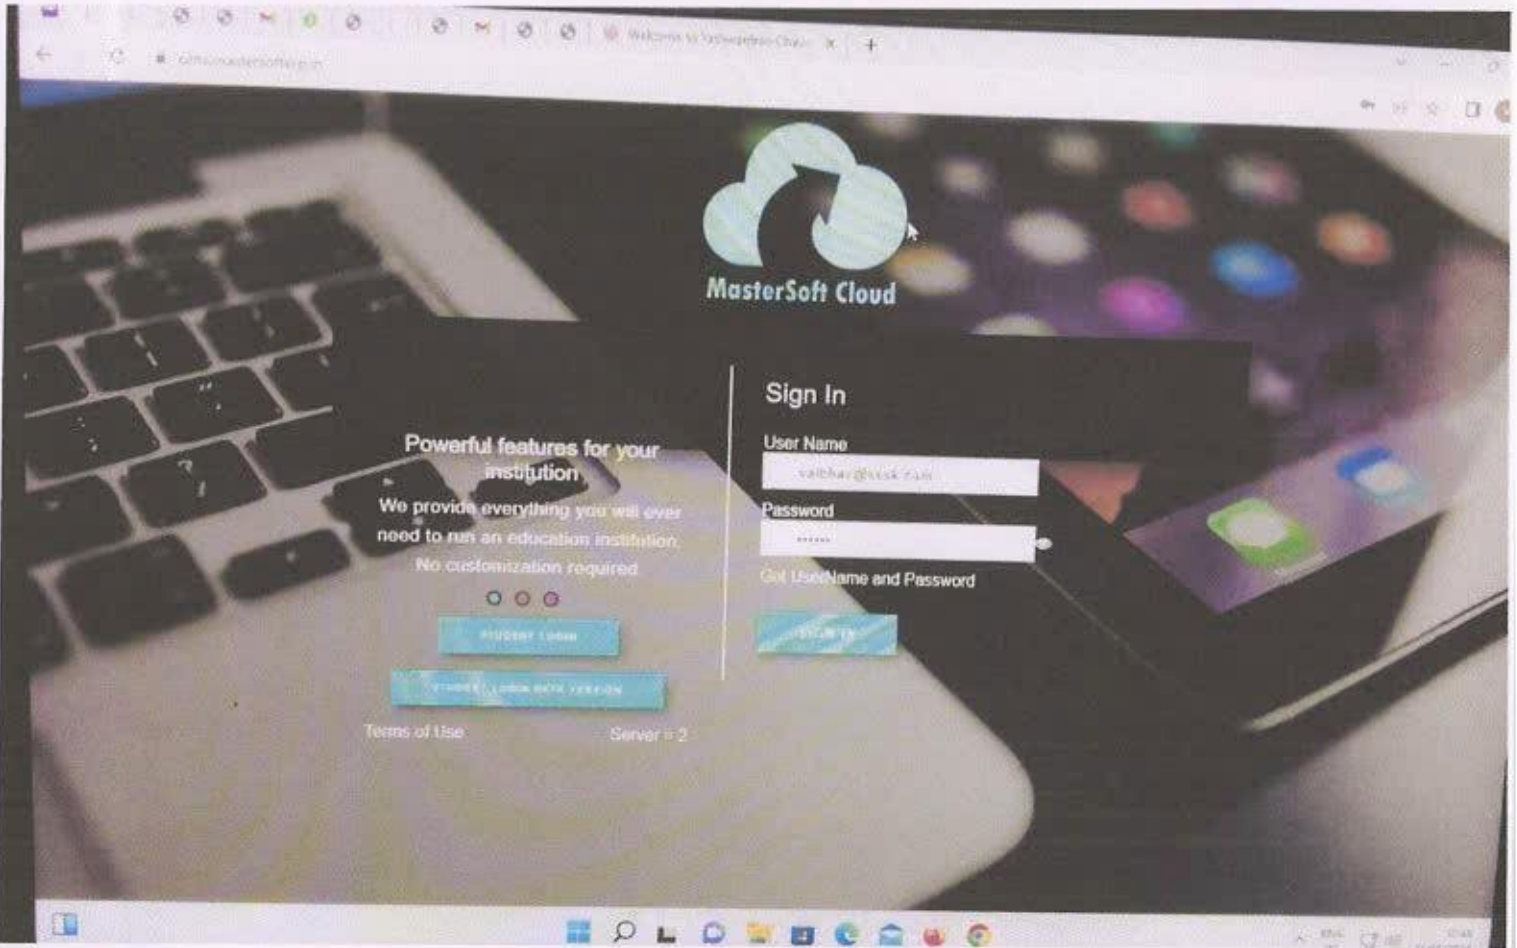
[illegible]

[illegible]

MasterSoft Cloud

Powerful features for your institution

We provide everything you will ever need to run an education institution. No customization required

STUDENT LOGIN

STUDENT LOGIN NEW VERSION

Terms of Use

Server = 2

Sign In

User Name

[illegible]

Password

••••••

Get UserName and Password

SIGN IN